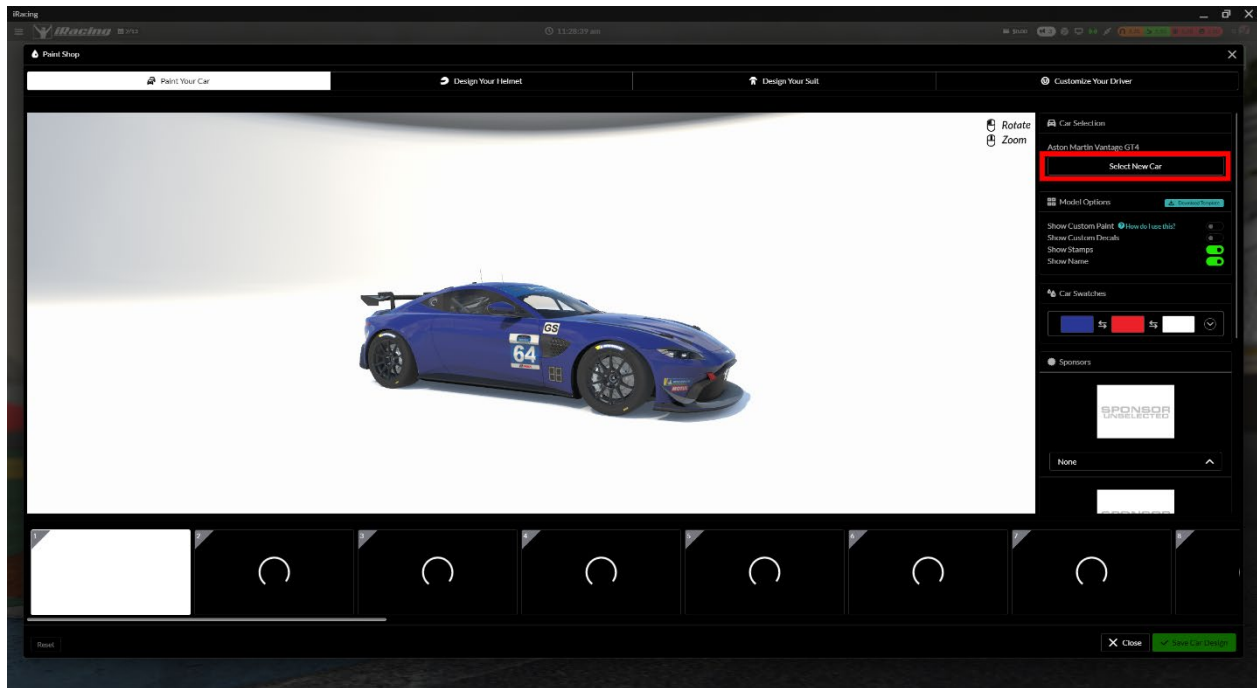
iRacing

iRacing

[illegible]

Paint Shop

Paint Your Car

Design Your Helmet

Design Your Suit

Customize Your Driver

Rotate
Zoom

Car Selection

Aston Martin Vantage GT4

Select New Car

Model Options

Download Template

Show Custom Paint How do I use this?
Show Custom Decals
Show Stamps
Show Name

Car Swatches

Sponsors

SPONSOR UNSELECTED

None

GS

64

1
2
3
4
5
6
7
8

Reset

Close

Save Car Design